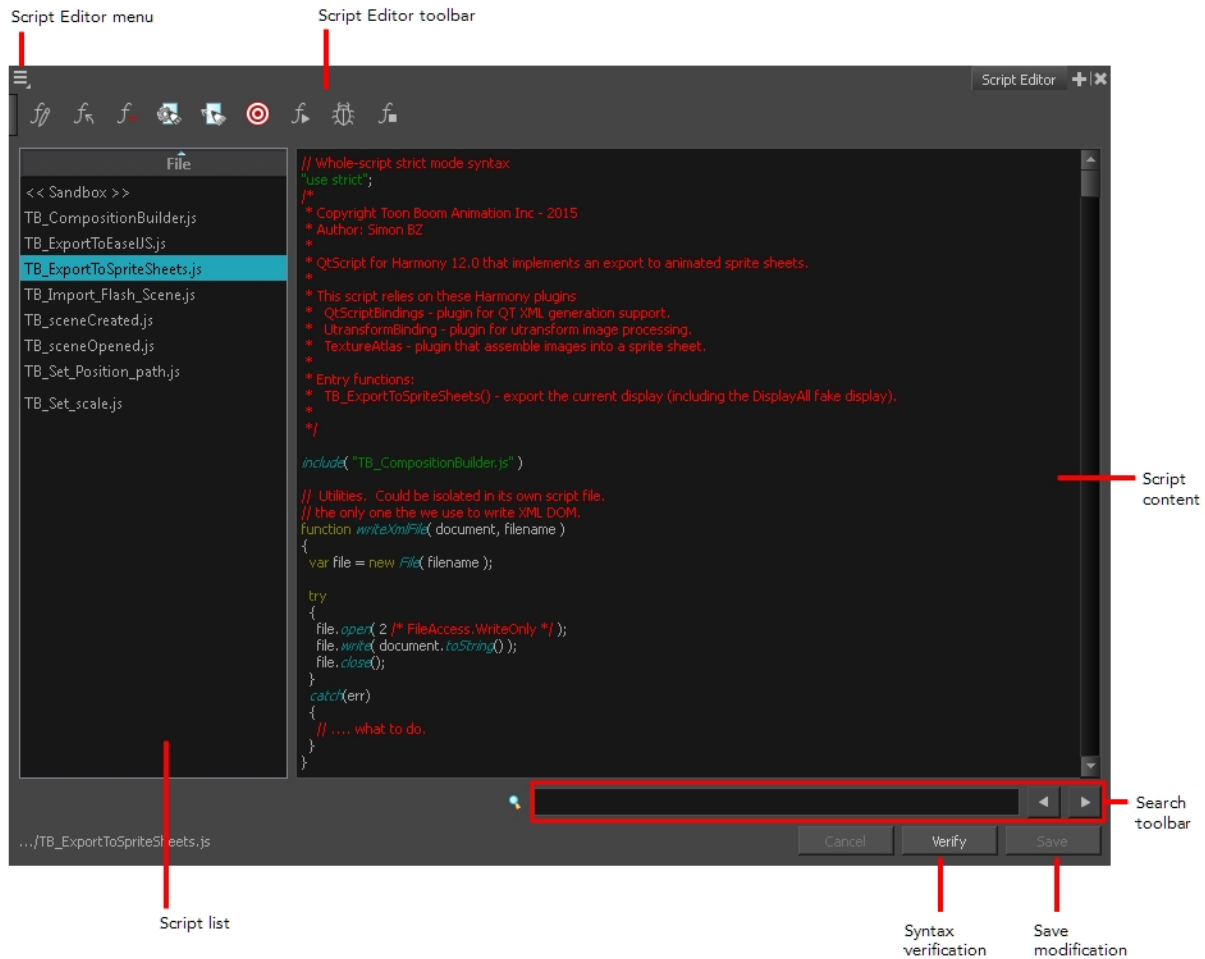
Script Editor menu

Script Editor toolbar

Script Editor

File

<< Sandbox >>
TB_CompositionBuilder.js
TB_ExportToEaselJS.js
TB_ExportToSpriteSheets.js
TB_Import_Flash_Scene.js
TB_sceneCreated.js
TB_sceneOpened.js
TB_Set_Position_path.js
TB_Set_scale.js

// Whole-script strict mode syntax
"use strict";
/*
 * Copyright Toon Boom Animation Inc - 2015
 * Author: Simon BZ
 *
 * QtScript for Harmony 12.0 that implements an export to animated sprite sheets.
 *
 * This script relies on these Harmony plugins
 *   QtScriptBindings - plugin for QT XML generation support.
 *   UtransformBinding - plugin for utransform image processing.
 *   TextureAtlas - plugin that assemble images into a sprite sheet.
 *
 * Entry functions:
 *   TB_ExportToSpriteSheets() - export the current display (including the DisplayAll fake display).
 *
 */

include( "TB_CompositionBuilder.js" )

// Utilities. Could be isolated in its own script file.
// the only one the we use to write XML DOM.
function writeXmlFile( document, filename )
{
  var file = new File( filename );

  try
  {
    file.open( 2 /* FileAccess.WriteOnly */ );
    file.write( document.toString() );
    file.close();
  }
  catch(err)
  {
    // .... what to do.
  }
}

Script content

Search toolbar

.../TB_ExportToSpriteSheets.js

Cancel
Verify
Save

Script list

Syntax verification

Save modification